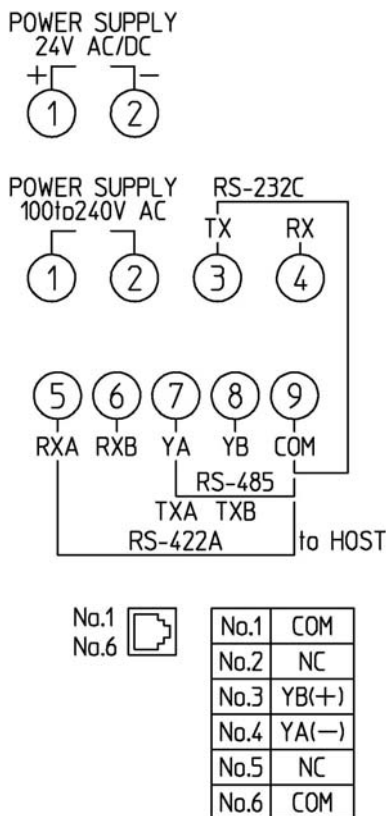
POWER SUPPLY
24V AC/DC
+ −
1 2

POWER SUPPLY
100to240V AC
1 2

RS-232C
TX RX
3 4

5 6 7 8 9
RXA RXB YA YB COM
RS-485
TXA TXB
RS-422A
to HOST

No.1
No.6

| No.1 | COM |
|---|---|
| No.2 | NC |
| No.3 | YB(+) |
| No.4 | YA(−) |
| No.5 | NC |
| No.6 | COM |